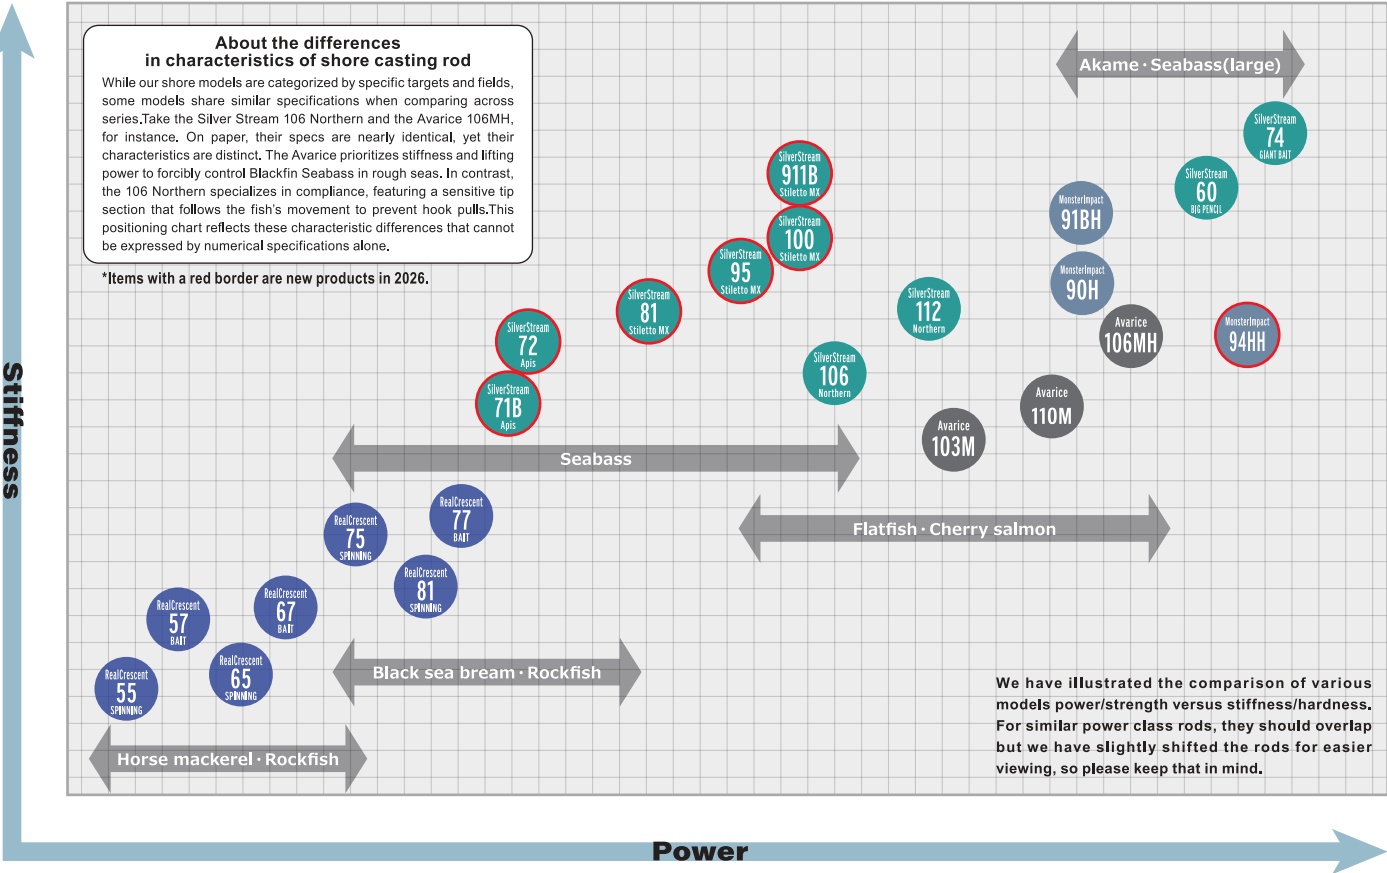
About the differences
in characteristics of shore casting rod

While our shore models are categorized by specific targets and fields, some models share similar specifications when comparing across series.Take the Silver Stream 106 Northern and the Avarice 106MH, for instance. On paper, their specs are nearly identical, yet their characteristics are distinct. The Avarice prioritizes stiffness and lifting power to forcibly control Blackfin Seabass in rough seas. In contrast, the 106 Northern specializes in compliance, featuring a sensitive tip section that follows the fish's movement to prevent hook pulls.This positioning chart reflects these characteristic differences that cannot be expressed by numerical specifications alone.

*Items with a red border are new products in 2026.

Akame · Seabass(large)

SilverStream 74 GIANT BAIT

SilverStream 60 BIG PENCIL

SilverStream 911B Stiletto MX

SilverStream 100 Stiletto MX

MonsterImpact 91BH

SilverStream 95 Stiletto MX

MonsterImpact 90H

SilverStream 81 Stiletto MX

SilverStream 112 Northern

Avarice 106MH

MonsterImpact 94HH

SilverStream 72 Apis

SilverStream 106 Northern

SilverStream 71B Apis

Avarice 110M

Avarice 103M

Seabass

Flatfish · Cherry salmon

RealCrescent 77 BAIT

RealCrescent 75 SPINNING

RealCrescent 81 SPINNING

RealCrescent 57 BAIT

RealCrescent 67 BAIT

Black sea bream · Rockfish

RealCrescent 65 SPINNING

RealCrescent 55 SPINNING

We have illustrated the comparison of various models power/strength versus stiffness/hardness. For similar power class rods, they should overlap but we have slightly shifted the rods for easier viewing, so please keep that in mind.

Horse mackerel · Rockfish

Stiffness

Power